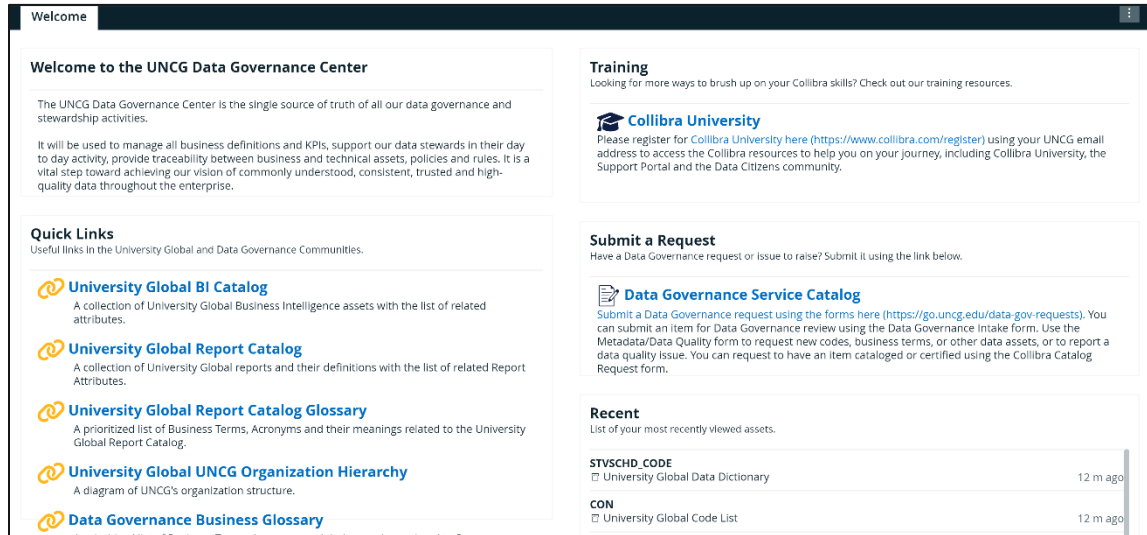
Welcome

Welcome to the UNCG Data Governance Center

The UNCG Data Governance Center is the single source of truth of all our data governance and stewardship activities.

It will be used to manage all business definitions and KPIs, support our data stewards in their day to day activity, provide traceability between business and technical assets, policies and rules. It is a vital step toward achieving our vision of commonly understood, consistent, trusted and high-quality data throughout the enterprise.

Quick Links
Useful links in the University Global and Data Governance Communities.

University Global BI Catalog
A collection of University Global Business Intelligence assets with the list of related attributes.

University Global Report Catalog
A collection of University Global reports and their definitions with the list of related Report Attributes.

University Global Report Catalog Glossary
A prioritized list of Business Terms, Acronyms and their meanings related to the University Global Report Catalog.

University Global UNCG Organization Hierarchy
A diagram of UNCG's organization structure.

Data Governance Business Glossary
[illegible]

Training
Looking for more ways to brush up on your Collibra skills? Check out our training resources.

Collibra University
Please register for Collibra University here (https://www.collibra.com/register) using your UNCG email address to access the Collibra resources to help you on your journey, including Collibra University, the Support Portal and the Data Citizens community.

Submit a Request
Have a Data Governance request or issue to raise? Submit it using the link below.

Data Governance Service Catalog
Submit a Data Governance request using the forms here (https://go.uncg.edu/data-gov-requests). You can submit an item for Data Governance review using the Data Governance Intake form. Use the Metadata/Data Quality form to request new codes, business terms, or other data assets, or to report a data quality issue. You can request to have an item cataloged or certified using the Collibra Catalog Request form.

Recent
List of your most recently viewed assets.

STVSCHD_CODE
University Global Data Dictionary
12 m ago

CON
University Global Code List
12 m ago